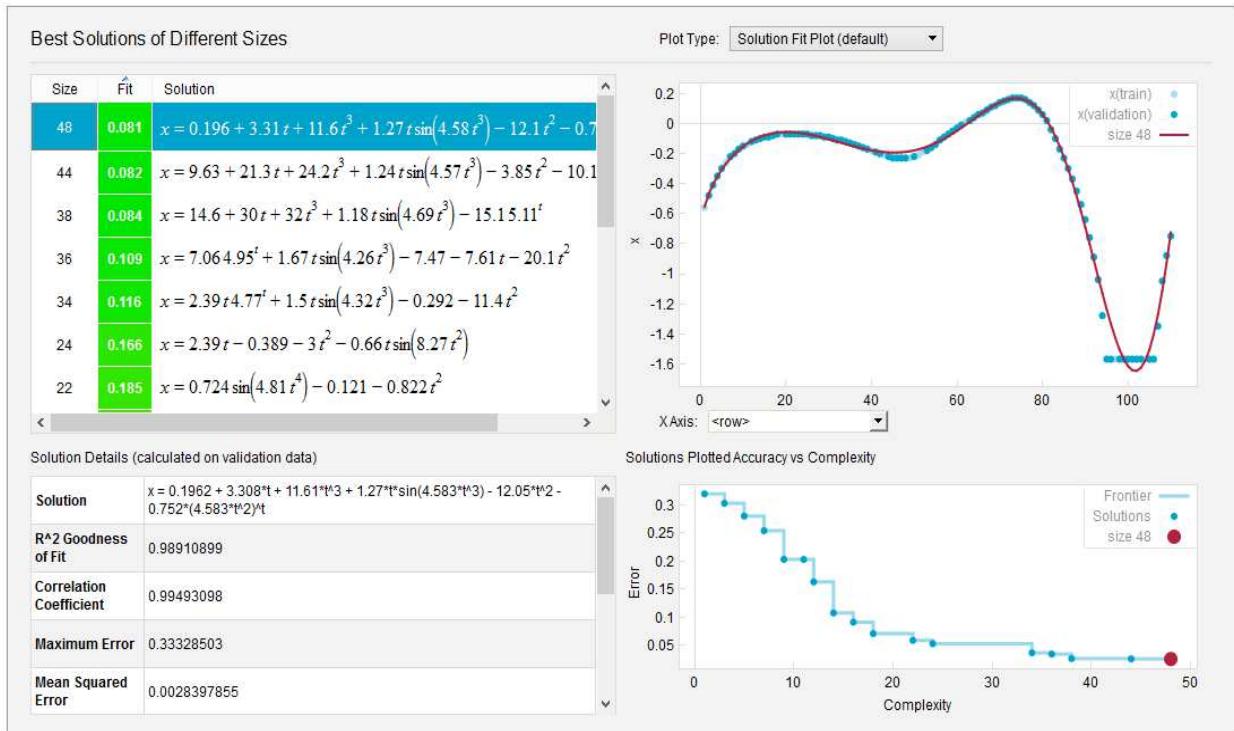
Best Solutions of Different Sizes

Plot Type: Solution Fit Plot (default)

| Size | Fit | Solution |
|---|---|---|
| 48 | 0.081 | $x = 0.196 + 3.31t + 11.6t^3 + 1.27t\sin(4.58t^3) - 12.1t^2 - 0.7$ |
| 44 | 0.082 | $x = 9.63 + 21.3t + 24.2t^3 + 1.24t\sin(4.57t^3) - 3.85t^2 - 10.1$ |
| 38 | 0.084 | $x = 14.6 + 30t + 32t^3 + 1.18t\sin(4.69t^3) - 15.1 5.11^t$ |
| 36 | 0.109 | $x = 7.06 4.95^t + 1.67t\sin(4.26t^3) - 7.47 - 7.61t - 20.1t^2$ |
| 34 | 0.116 | $x = 2.39t 4.77^t + 1.5t\sin(4.32t^3) - 0.292 - 11.4t^2$ |
| 24 | 0.166 | $x = 2.39t - 0.389 - 3t^2 - 0.66t\sin(8.27t^2)$ |
| 22 | 0.185 | $x = 0.724\sin(4.81t^4) - 0.121 - 0.822t^2$ |

x(train)
x(validation)
size 48
0.2
0
-0.2
-0.4
-0.6
-0.8
-1
-1.2
-1.4
-1.6
x
0
20
40
60
80
100
X Axis: <row>

Solution Details (calculated on validation data)

| | |
|---|---|
| Solution | x = 0.1962 + 3.308*t + 11.61*t^3 + 1.27*t*sin(4.583*t^3) - 12.05*t^2 - 0.752*(4.583*t^2)^t |
| R^2 Goodness of Fit | 0.98910899 |
| Correlation Coefficient | 0.99493098 |
| Maximum Error | 0.33328503 |
| Mean Squared Error | 0.0028397855 |

Solutions Plotted Accuracy vs Complexity

Frontier
Solutions
size 48
0.3
0.25
0.2
0.15
0.1
0.05
Error
0
10
20
30
40
50
Complexity